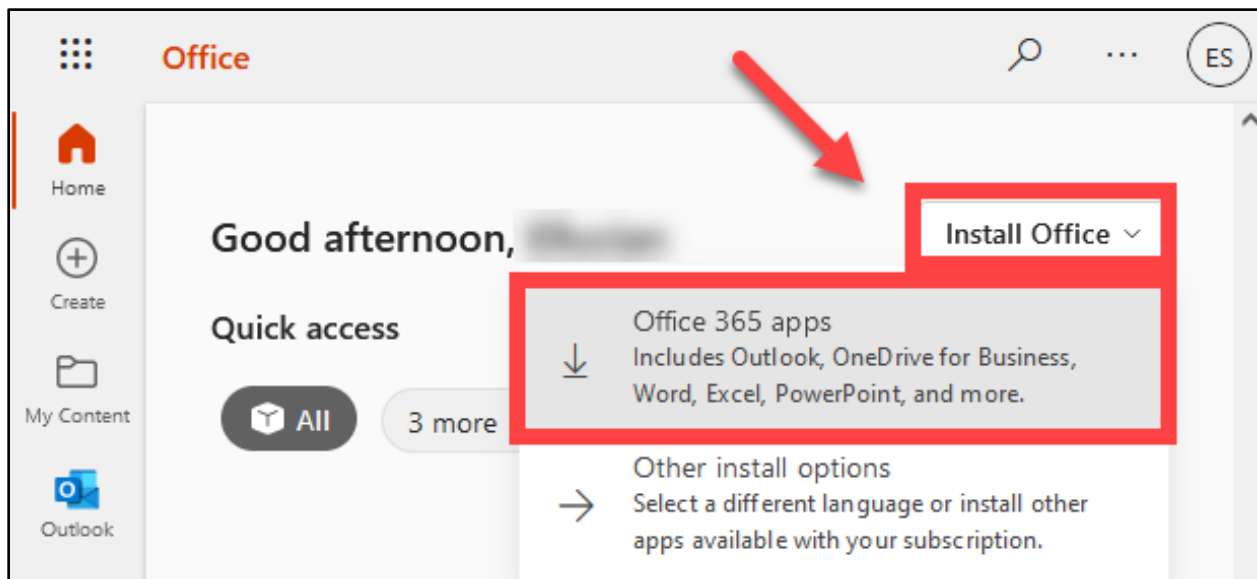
Office

ES

Home

Create

My Content

Outlook

Good afternoon, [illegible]

Install Office

Quick access

All

3 more

Office 365 apps
Includes Outlook, OneDrive for Business, Word, Excel, PowerPoint, and more.

Other install options
Select a different language or install other apps available with your subscription.